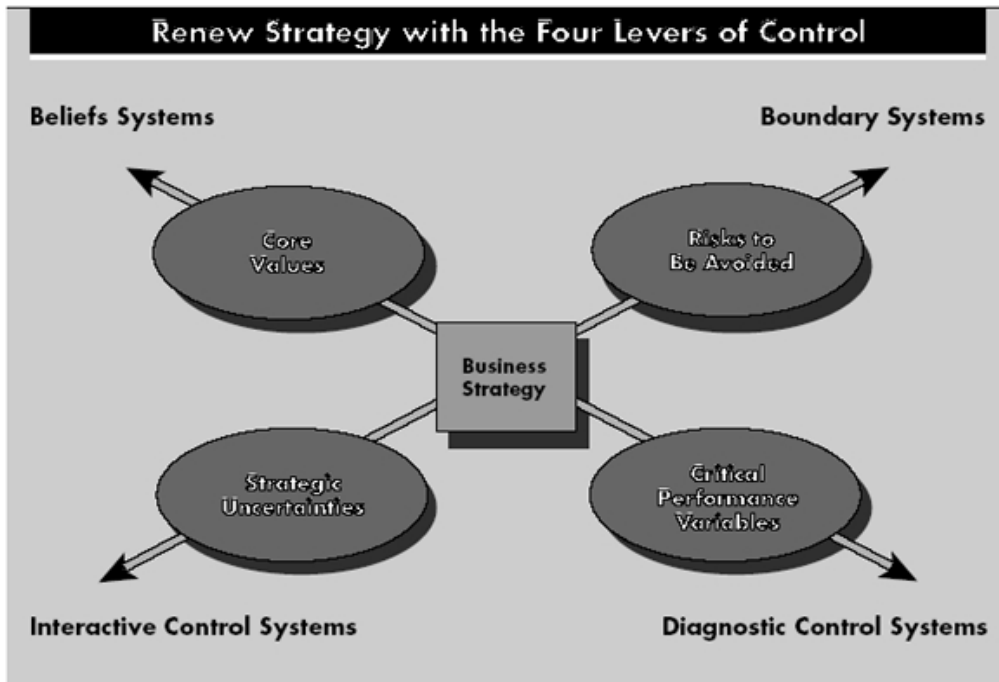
Renew Strategy with the Four Levers of Control

Beliefs Systems

Boundary Systems

Core Values

Risks to Be Avoided

Business Strategy

Strategic Uncertainties

Critical Performance Variables

Interactive Control Systems

Diagnostic Control Systems